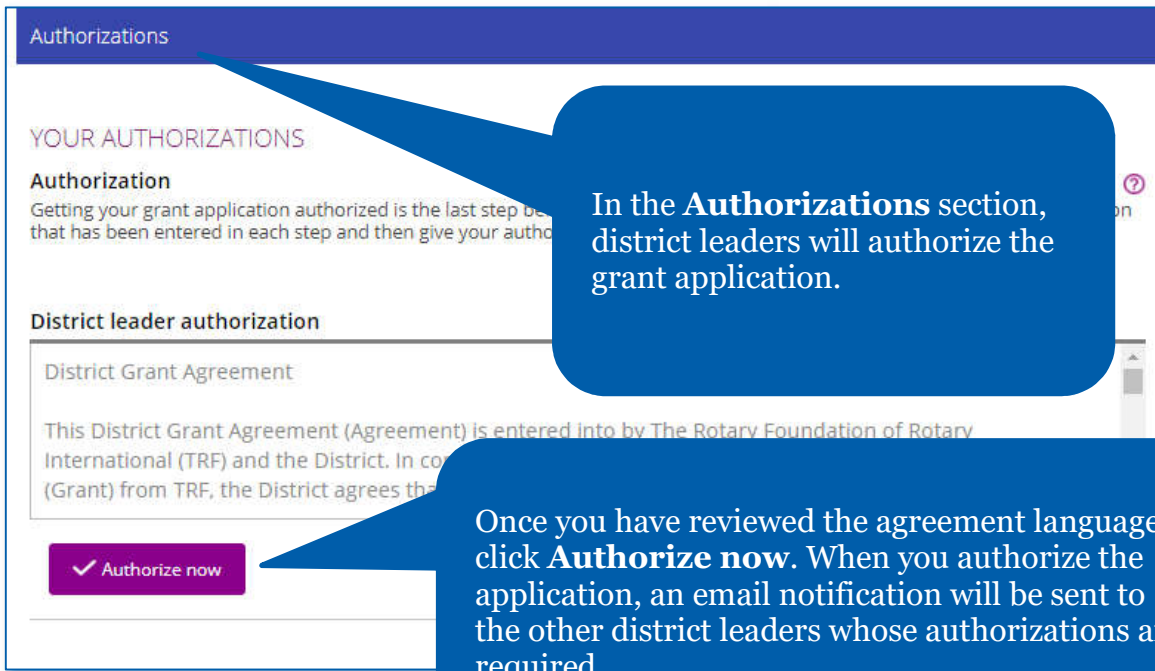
Authorizations

YOUR AUTHORIZATIONS

Authorization

Getting your grant application authorized is the last step be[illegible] that has been entered in each step and then give your autho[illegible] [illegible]on

In the **Authorizations** section, district leaders will authorize the grant application.

District leader authorization

District Grant Agreement

This District Grant Agreement (Agreement) is entered into by The Rotary Foundation of Rotary International (TRF) and the District. In co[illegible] (Grant) from TRF, the District agrees tha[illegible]

Authorize now

Once you have reviewed the agreement language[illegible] click **Authorize now**. When you authorize the application, an email notification will be sent to the other district leaders whose authorizations a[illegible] required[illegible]